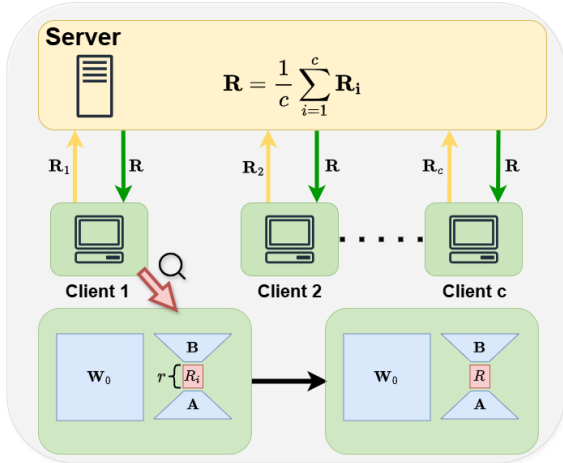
Server

$\mathbf{R} = \frac{1}{c}\sum_{i=1}^{c}\mathbf{R_i}$

$\mathbf{R}_1$ $\mathbf{R}$ $\mathbf{R}_2$ $\mathbf{R}$ $\mathbf{R}_c$ $\mathbf{R}$

Client 1 Client 2 Client c

$\mathbf{W}_0$ $\mathbf{B}$ $r$ $R_i$ $\mathbf{A}$

$\mathbf{W}_0$ $\mathbf{B}$ $R$ $\mathbf{A}$